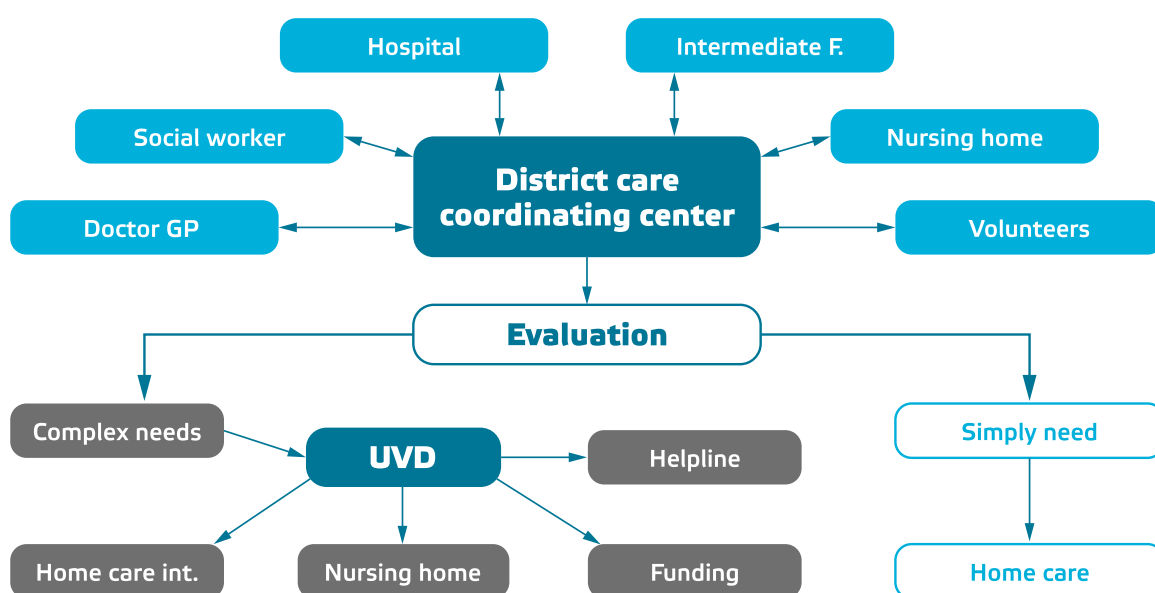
Hospital

Intermediate F.

Social worker

Nursing home

District care coordinating center

Doctor GP

Volunteers

Evaluation

Complex needs

UVD

Helpline

Simply need

Home care int.

Nursing home

Funding

Home care